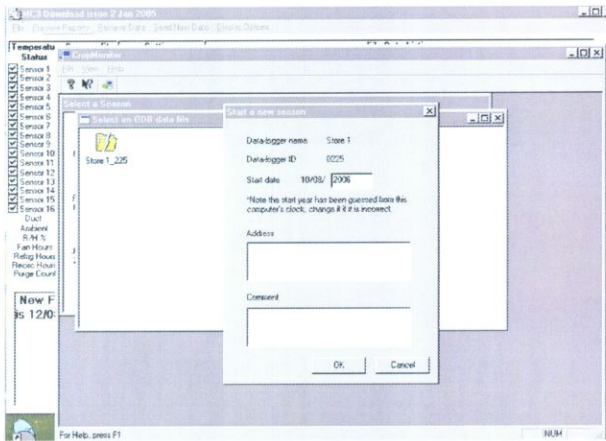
DL3 Download issue 2 Jan 2005

File Choose Papers Browse Data Send New Data Display Options

Temperature Status

Sensor 1
Sensor 2
Sensor 3
Sensor 4
Sensor 5
Sensor 6
Sensor 7
Sensor 8
Sensor 9
Sensor 10
Sensor 11
Sensor 12
Sensor 13
Sensor 14
Sensor 15
Sensor 16
Duct
Ambient
R/H %
Fan Hours
Refrig Hours
Recirc Hours
Purge Count

New F
is 12/0

CropMonitor

File View Help

Select a Season

Select an ODB data file

Store 1_225

Start a new season

Data-logger name Store 1

Data-logger ID 0225

Start date 10/08/ 2006

*Note this start year has been guessed from this computer's clock; change it if it is incorrect.

Address

Comment

OK Cancel

For Help, press F1

NUM